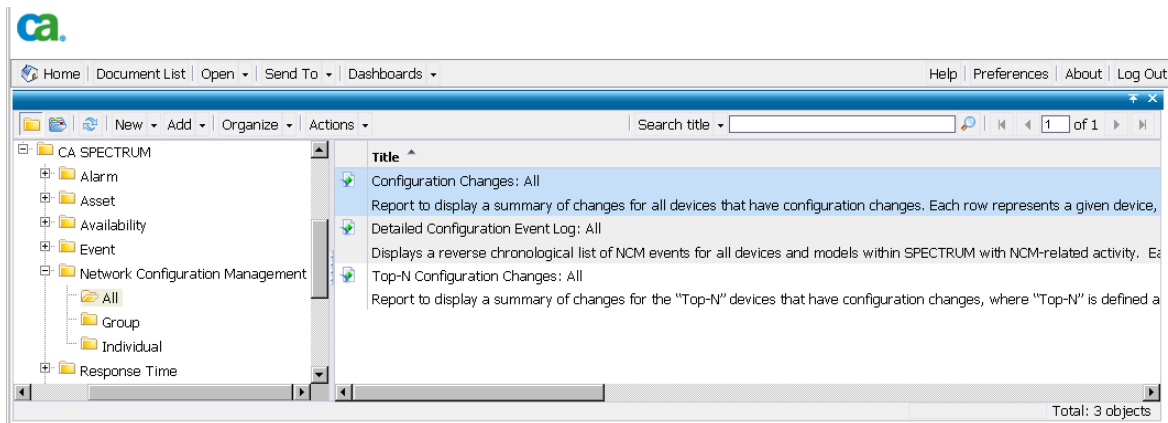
ca.

Home | Document List | Open | Send To | Dashboards

Help | Preferences | About | Log Out

New | Add | Organize | Actions

Search title

1 of 1

CA SPECTRUM
Alarm
Asset
Availability
Event
Network Configuration Management
All
Group
Individual
Response Time

Title

Configuration Changes: All
Report to display a summary of changes for all devices that have configuration changes. Each row represents a given device,

Detailed Configuration Event Log: All
Displays a reverse chronological list of NCM events for all devices and models within SPECTRUM with NCM-related activity. Ea

Top-N Configuration Changes: All
Report to display a summary of changes for the "Top-N" devices that have configuration changes, where "Top-N" is defined a

Total: 3 objects